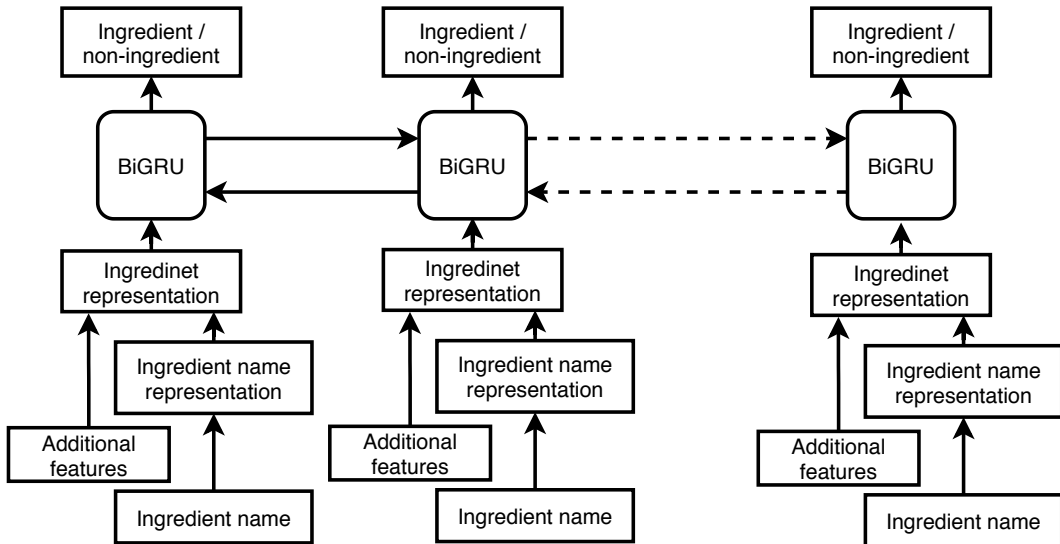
Ingredient / non-ingredient

BiGRU

Ingredinet representation

Additional features

Ingredient name representation

Ingredient name

Ingredient / non-ingredient

BiGRU

Ingredinet representation

Additional features

Ingredient name representation

Ingredient name

Ingredient / non-ingredient

BiGRU

Ingredinet representation

Additional features

Ingredient name representation

Ingredient name